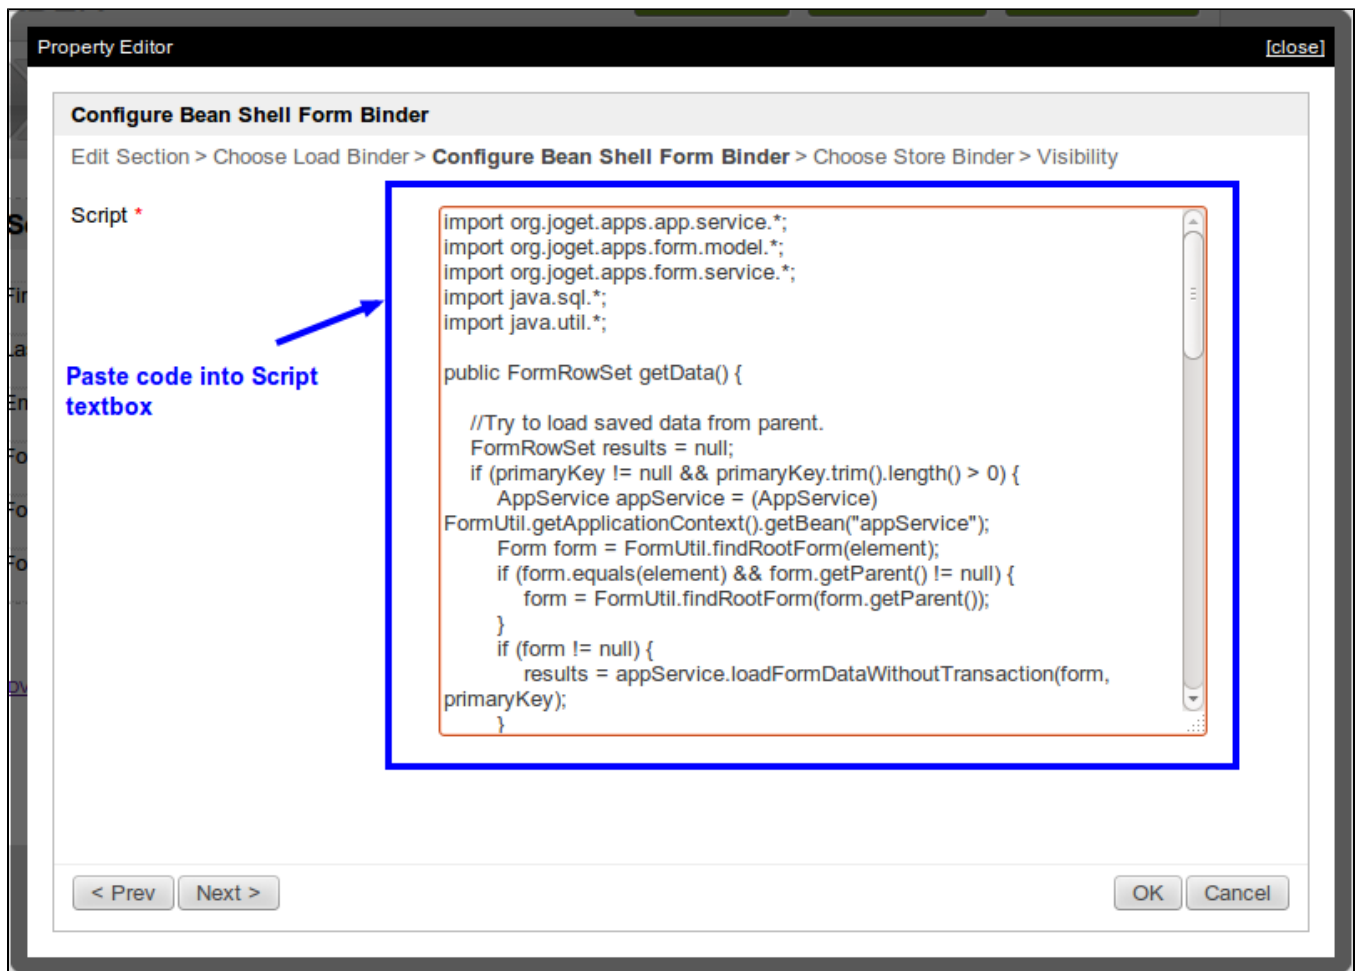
Property Editor [close]

Configure Bean Shell Form Binder

Edit Section > Choose Load Binder > Configure Bean Shell Form Binder > Choose Store Binder > Visibility

Script *

Paste code into Script textbox

import org.joget.apps.app.service.*;
import org.joget.apps.form.model.*;
import org.joget.apps.form.service.*;
import java.sql.*;
import java.util.*;

public FormRowSet getData() {

    //Try to load saved data from parent.
    FormRowSet results = null;
    if (primaryKey != null && primaryKey.trim().length() > 0) {
        AppService appService = (AppService)
FormUtil.getApplicationContext().getBean("appService");
        Form form = FormUtil.findRootForm(element);
        if (form.equals(element) && form.getParent() != null) {
            form = FormUtil.findRootForm(form.getParent());
        }
        if (form != null) {
            results = appService.loadFormDataWithoutTransaction(form,
primaryKey);
        }

< Prev Next > OK Cancel